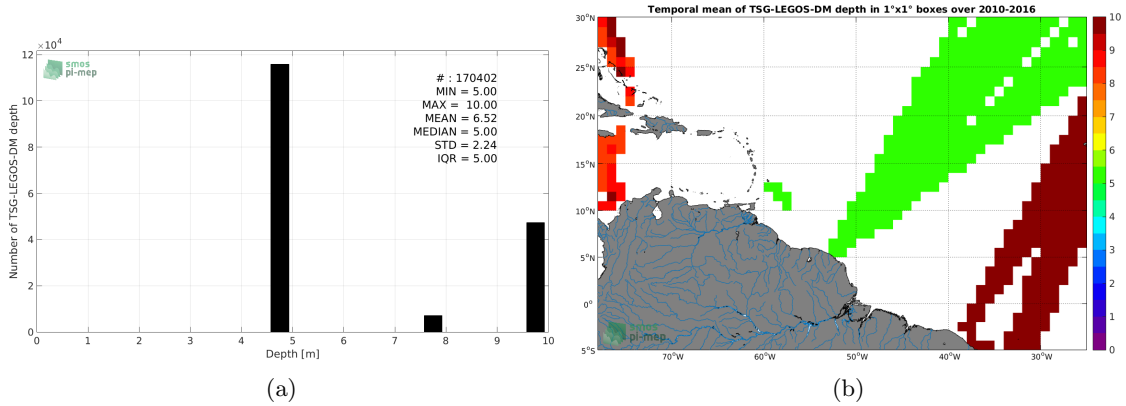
$\times10^4$

smos
pi-mep

# : 170402
MIN = 5.00
MAX = 10.00
MEAN = 6.52
MEDIAN = 5.00
STD = 2.24
IQR = 5.00

Number of TSG-LEGOS-DM depth

12
10
8
6
4
2
0

0 1 2 3 4 5 6 7 8 9 10

Depth [m]

(a)

Temporal mean of TSG-LEGOS-DM depth in 1°x1° boxes over 2010-2016

30°N
25°N
20°N
15°N
10°N
5°N
0°
5°S

70°W 60°W 50°W 40°W 30°W

smos
pi-mep

10
9
8
7
6
5
4
3
2
1
0

(b)